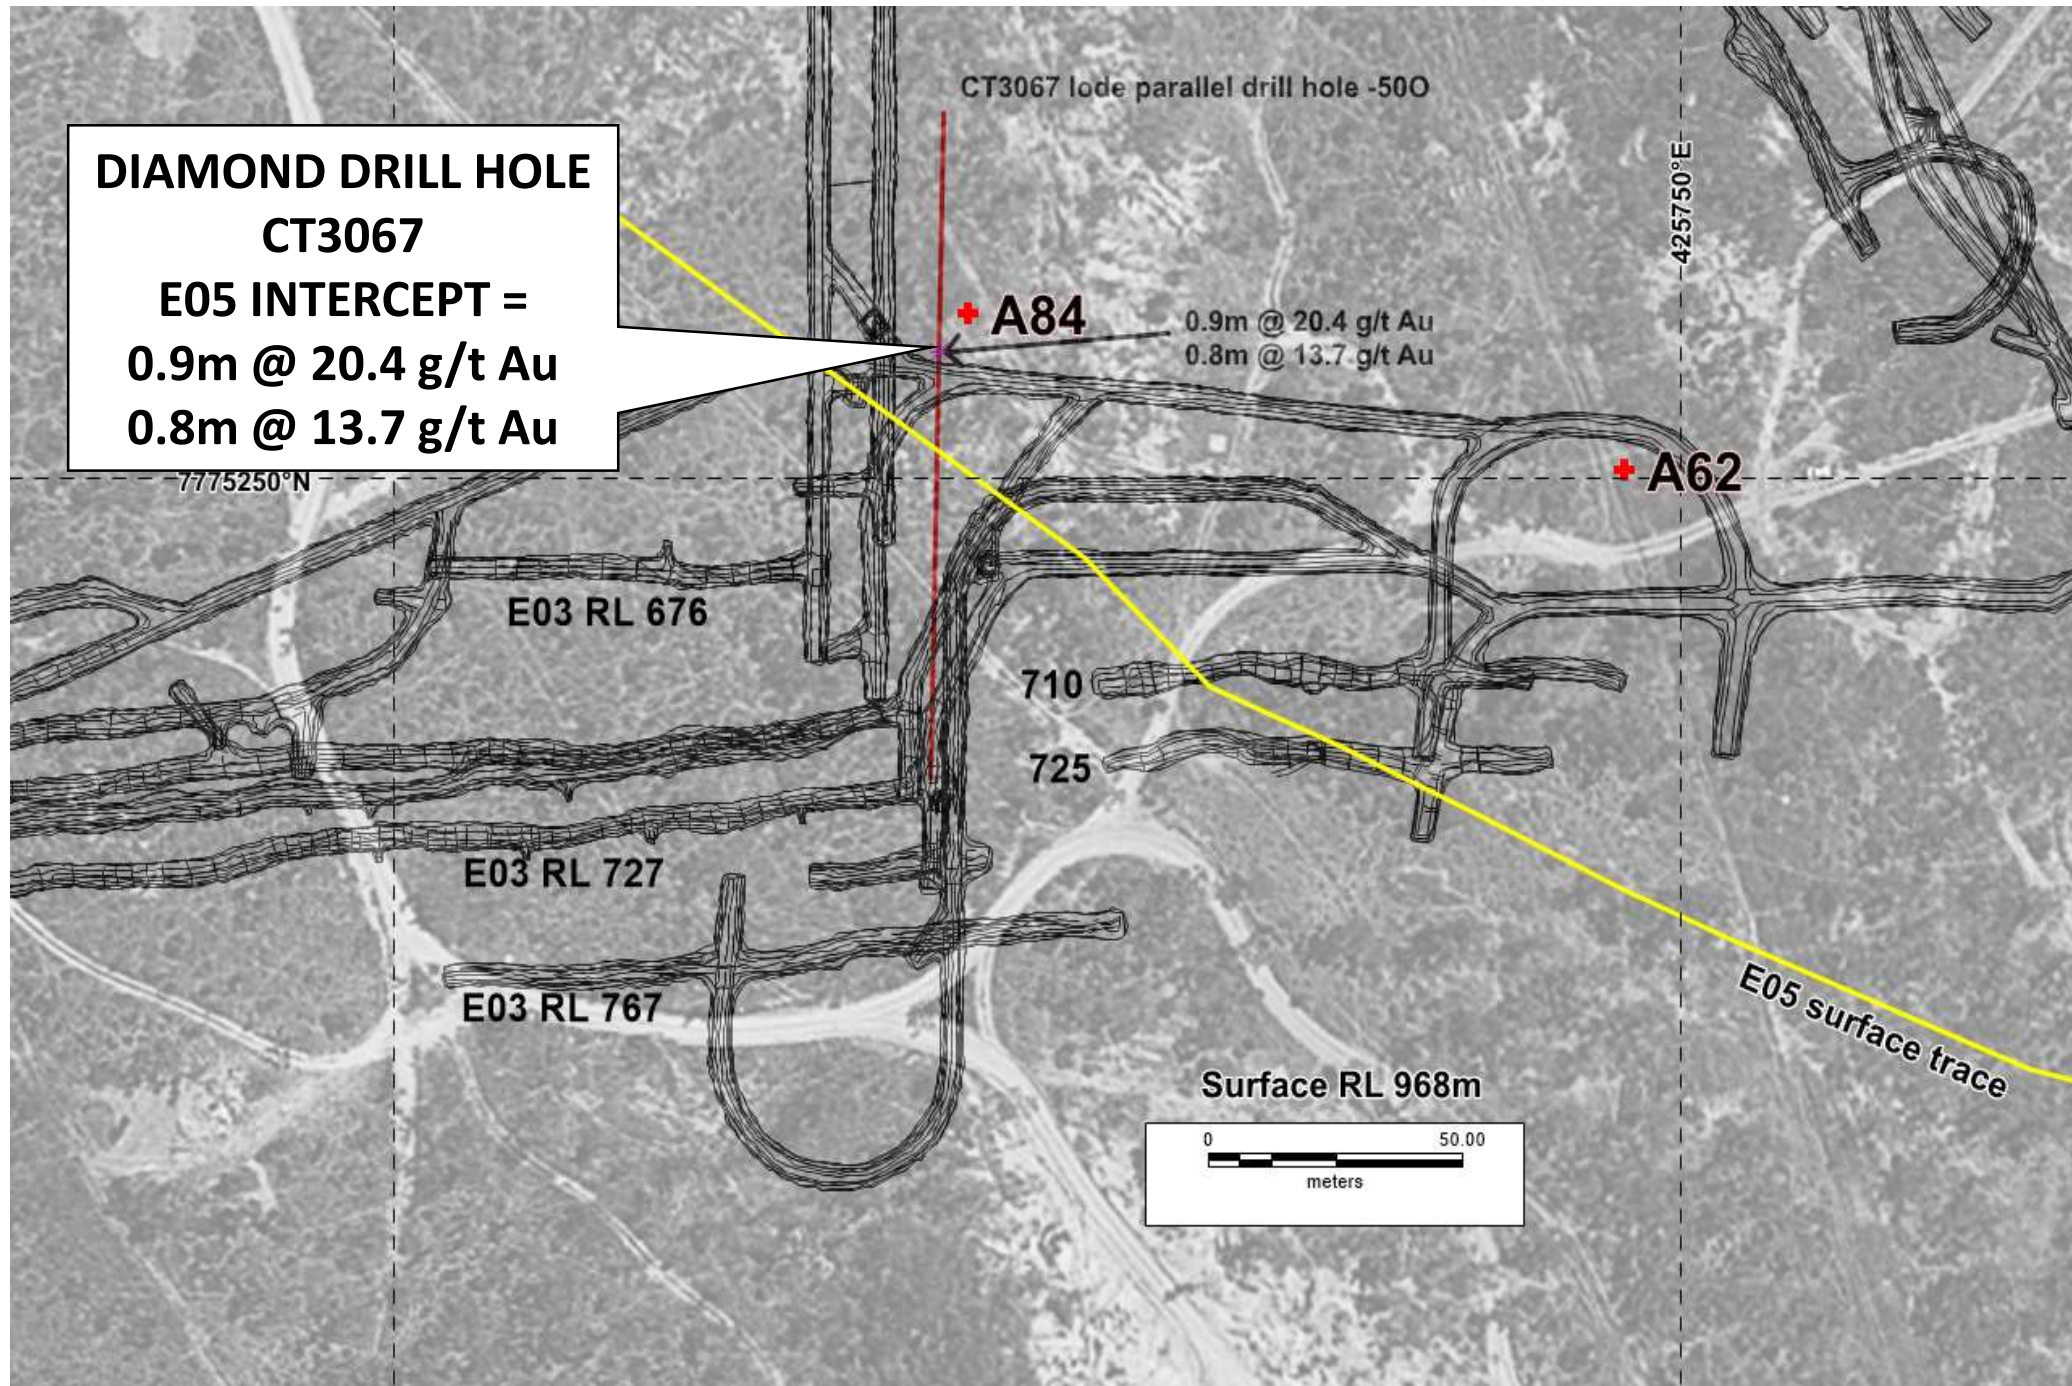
CT3067 lode parallel drill hole -50O

DIAMOND DRILL HOLE
CT3067
E05 INTERCEPT =
0.9m @ 20.4 g/t Au
0.8m @ 13.7 g/t Au

425750°E

A84

0.9m @ 20.4 g/t Au
0.8m @ 13.7 g/t Au

7775250°N

A62

E03 RL 676

710

725

E03 RL 727

E03 RL 767

E05 surface trace

Surface RL 968m

0
50.00
meters